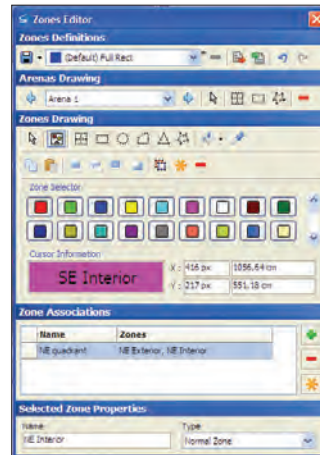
Zones Editor

Zones Definitions

(Default) Full Rect

Arenas Drawing

Arena 1

Zones Drawing

Zone Selector

Cursor Information

SE Interior

X: 416 px 1056.64 cm

Y: 217 px 551.18 cm

Zone Associations

| Name | Zones |
|---|---|
| NE quadrant | NE Exterior, NE Interior |

Selected Zone Properties

Name

NE Interior

Type

Normal Zone